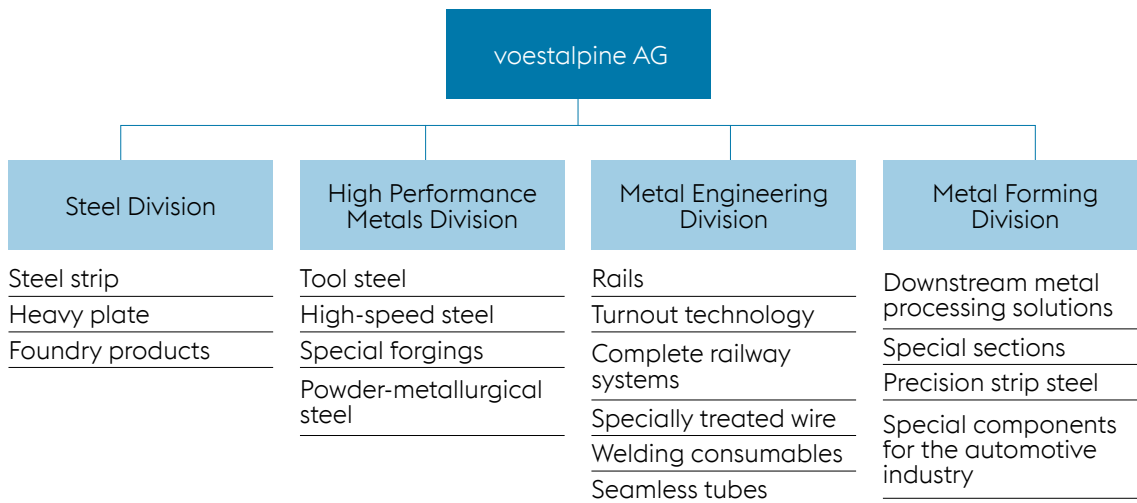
voestalpine AG

Steel Division

Steel strip
Heavy plate
Foundry products

High Performance Metals Division

Tool steel
High-speed steel
Special forgings
Powder-metallurgical steel

Metal Engineering Division

Rails
Turnout technology
Complete railway systems
Specially treated wire
Welding consumables
Seamless tubes

Metal Forming Division

Downstream metal processing solutions
Special sections
Precision strip steel
Special components for the automotive industry